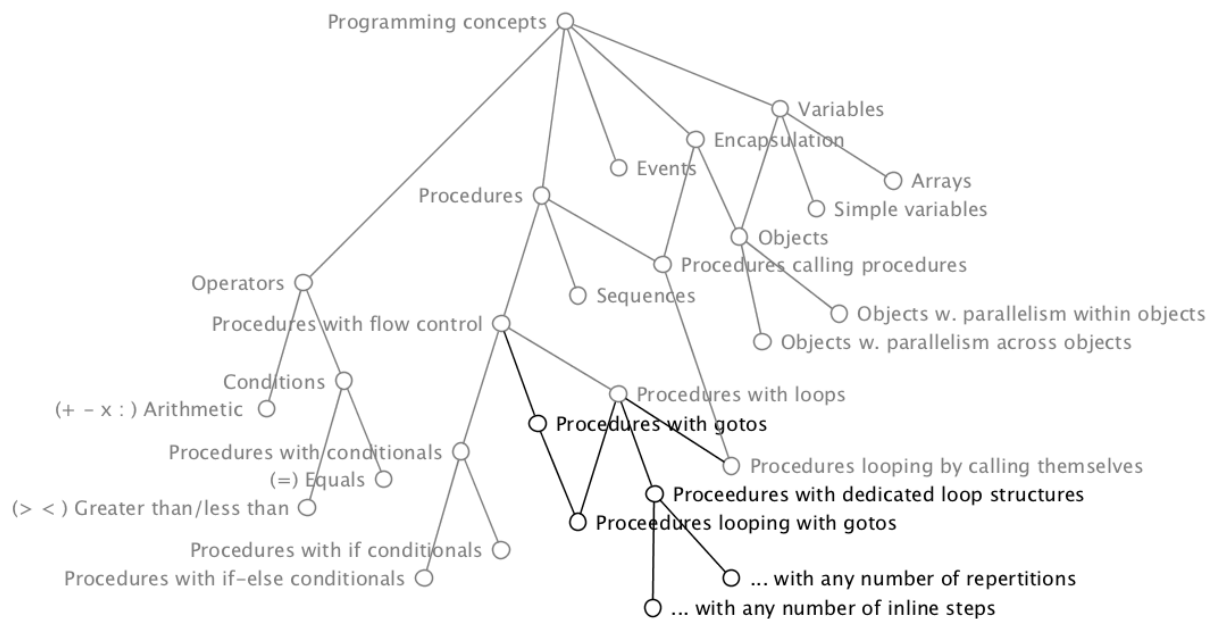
Programming concepts
Variables
Encapsulation
Events
Arrays
Simple variables
Procedures
Objects
Procedures calling procedures
Operators
Sequences
Objects w. parallelism within objects
Procedures with flow control
Objects w. parallelism across objects
Conditions
Procedures with loops
(+ - x : ) Arithmetic
Procedures with gotos
Procedures with conditionals
(=) Equals
Procedures looping by calling themselves
Proceedures with dedicated loop structures
(> < ) Greater than/less than
Proceedures looping with gotos
Procedures with if conditionals
Procedures with if-else conditionals
... with any number of repertitions
... with any number of inline steps